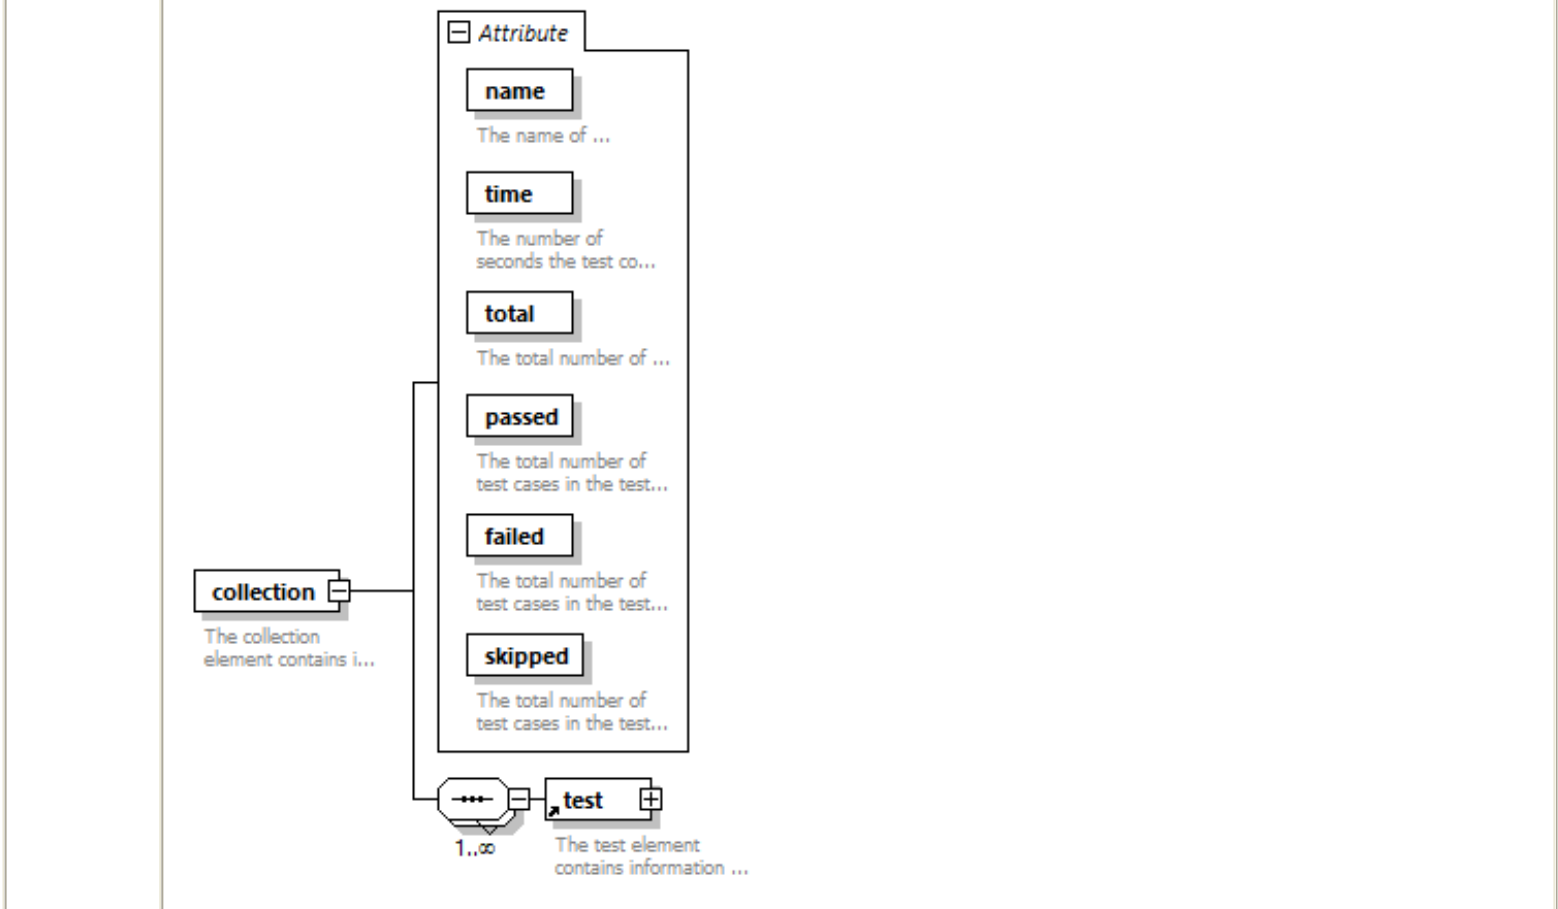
Attribute

name

The name of ...

time

The number of seconds the test co...

total

The total number of ...

passed

The total number of test cases in the test...

failed

The total number of test cases in the test...

skipped

The total number of test cases in the test...

collection

The collection element contains i...

1..∞

test

The test element contains information ...